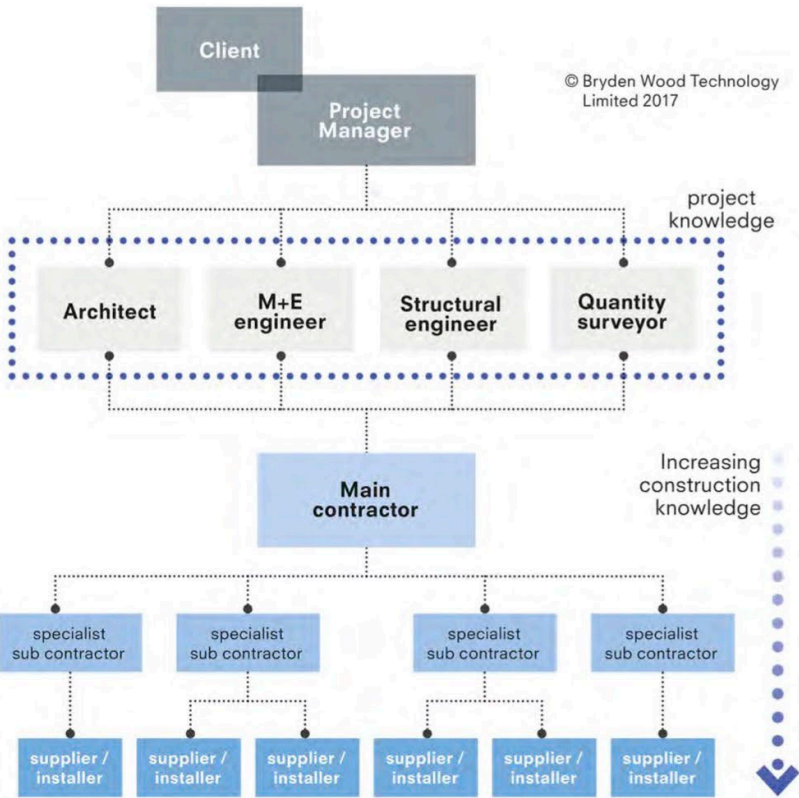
Client

Project Manager

© Bryden Wood Technology Limited 2017

project knowledge

Architect

M+E engineer

Structural engineer

Quantity surveyor

Increasing construction knowledge

Main contractor

specialist sub contractor

specialist sub contractor

specialist sub contractor

specialist sub contractor

supplier / installer

supplier / installer

supplier / installer

supplier / installer

supplier / installer

supplier / installer